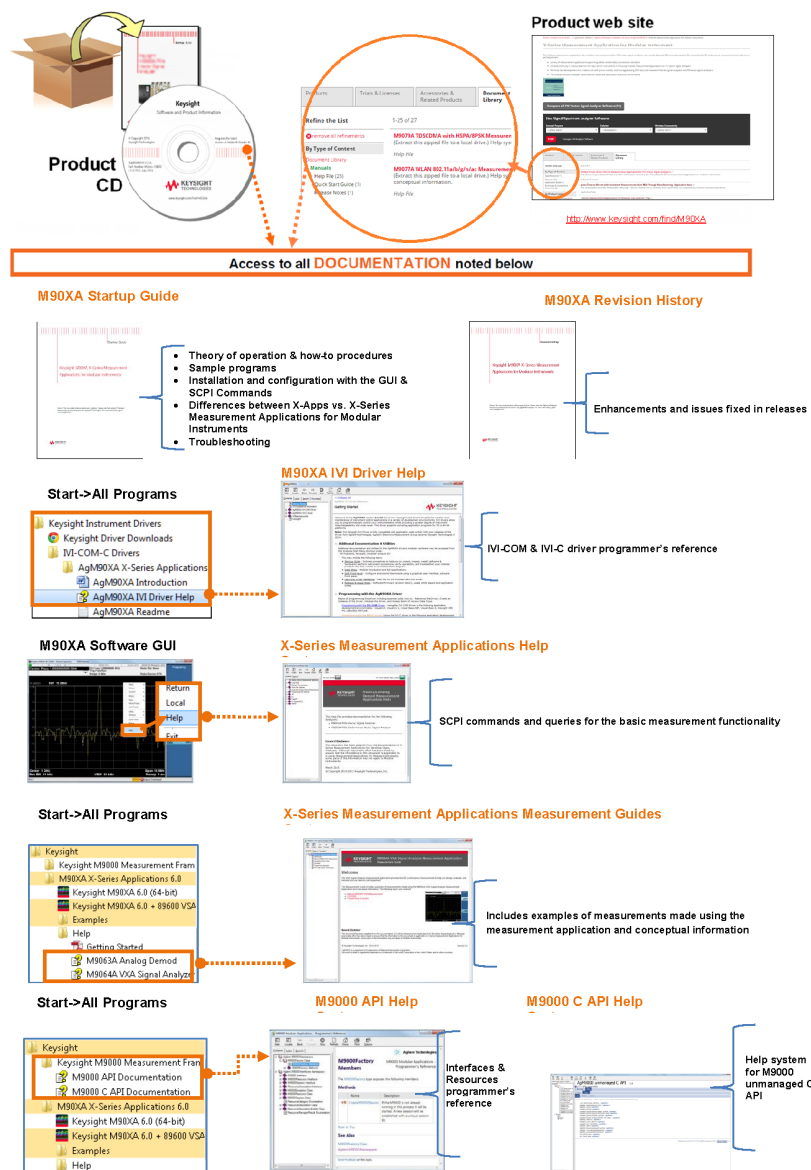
Product CD

Keysight
Software and Product Information

KEYSIGHT TECHNOLOGIES

Product web site

Products | Trials & Licenses | Accessories & Related Products | Document Library

Refine the List
Remove all refinements
By Type of Content
Document Library
Manuals
Help File (25)
Quick Start Guide (1)
Release Notes (1)

1-25 of 27

M9079A TDSCDMA with HSPA/8PSK Measurement
(Extract this zipped file to a local drive.) Help sy
Help File

M9077A WLAN 802.11a/b/g/n/ac Measurement
(Extract this zipped file to a local drive.) Help sy conceptual information.
Help File

http://www.keysight.com/find/M90XA

Access to all DOCUMENTATION noted below

M90XA Startup Guide

Keysight M90XA X-Series Measurement Applications for Modular Instruments

• Theory of operation & how-to procedures
• Sample programs
• Installation and configuration with the GUI & SCPI Commands
• Differences between X-Apps vs. X-Series Measurement Applications for Modular Instruments
• Troubleshooting

M90XA Revision History

Keysight M90XA X-Series Measurement Applications for Modular Instruments

Enhancements and issues fixed in releases

M90XA IVI Driver Help

Start->All Programs

Keysight Instrument Drivers
Keysight Driver Downloads
IVI-COM-C Drivers
AgM90XA X-Series Applications
AgM90XA Introduction
AgM90XA IVI Driver Help
AgM90XA Readme

Getting Started

IVI-COM & IVI-C driver programmer's reference

M90XA Software GUI

Return
Local
Help
Exit

X-Series Measurement Applications Help

SCPI commands and queries for the basic measurement functionality

Start->All Programs

X-Series Measurement Applications Measurement Guides

Keysight
Keysight M9000 Measurement Fram
M90XA X-Series Applications 6.0
Keysight M90XA 6.0 (64-bit)
Keysight M90XA 6.0 + 89600 VSA
Examples
Help
Getting Started
M9063A Analog Demod
M9064A VXA Signal Analyze

Welcome

Includes examples of measurements made using the measurement application and conceptual information

Start->All Programs

M9000 API Help

M9000 C API Help

Keysight
Keysight M9000 Measurement Fram
M9000 API Documentation
M9000 C API Documentation
M90XA X-Series Applications 6.0
Keysight M90XA 6.0 (64-bit)
Keysight M90XA 6.0 + 89600 VSA
Examples
Help

M9000Factory Members

Agilent Technologies

Methods

See Also

Interfaces & Resources programmer's reference

AgM9000 unmanaged C API

Help system for M9000 unmanaged C API